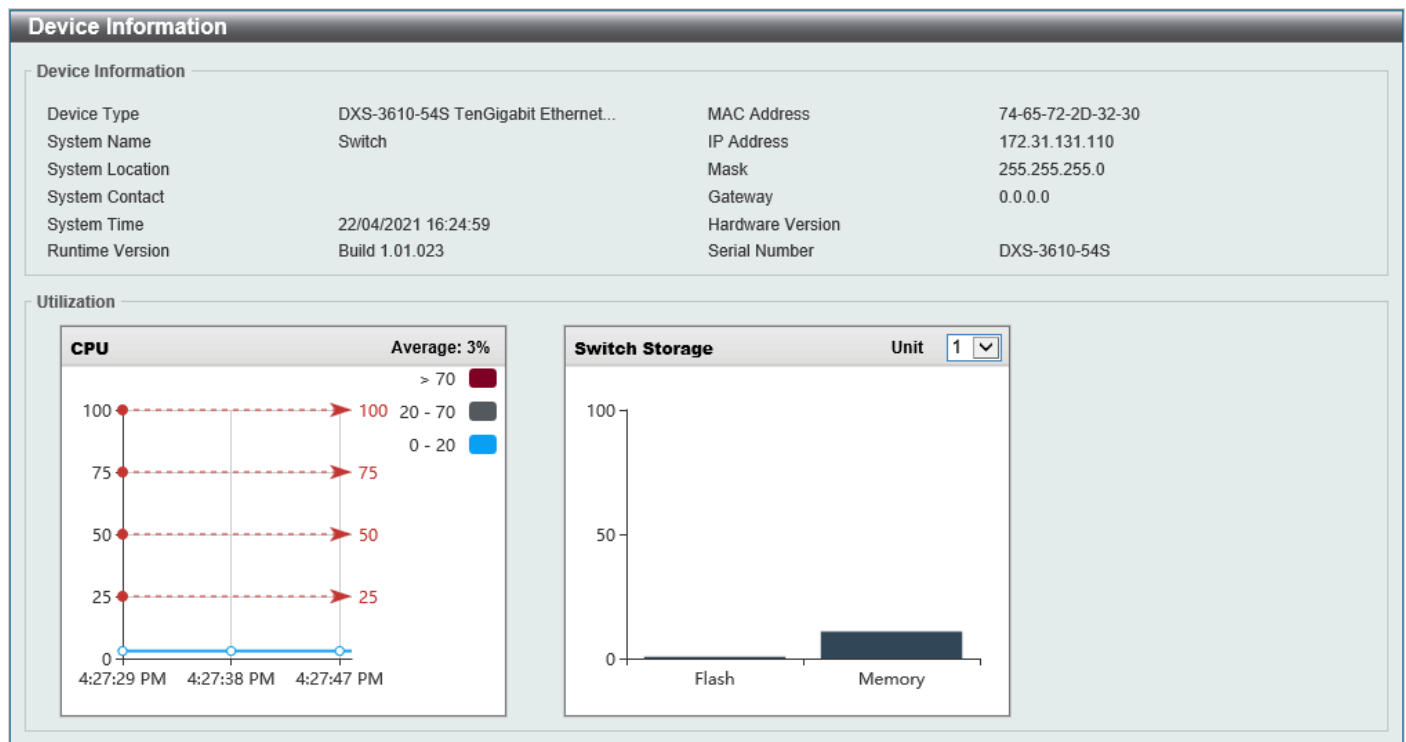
Device Information

Device Information

| Device Type | DXS-3610-54S TenGigabit Ethernet... | MAC Address | 74-65-72-2D-32-30 |
|---|---|---|---|
| System Name | Switch | IP Address | 172.31.131.110 |
| System Location | | Mask | 255.255.255.0 |
| System Contact | | Gateway | 0.0.0.0 |
| System Time | 22/04/2021 16:24:59 | Hardware Version | |
| Runtime Version | Build 1.01.023 | Serial Number | DXS-3610-54S |

Utilization

CPU
Average: 3%
> 70
20 - 70
0 - 20
100
75
50
25
0
100
75
50
25
4:27:29 PM
4:27:38 PM
4:27:47 PM

Switch Storage
Unit
1
100
50
0
Flash
Memory